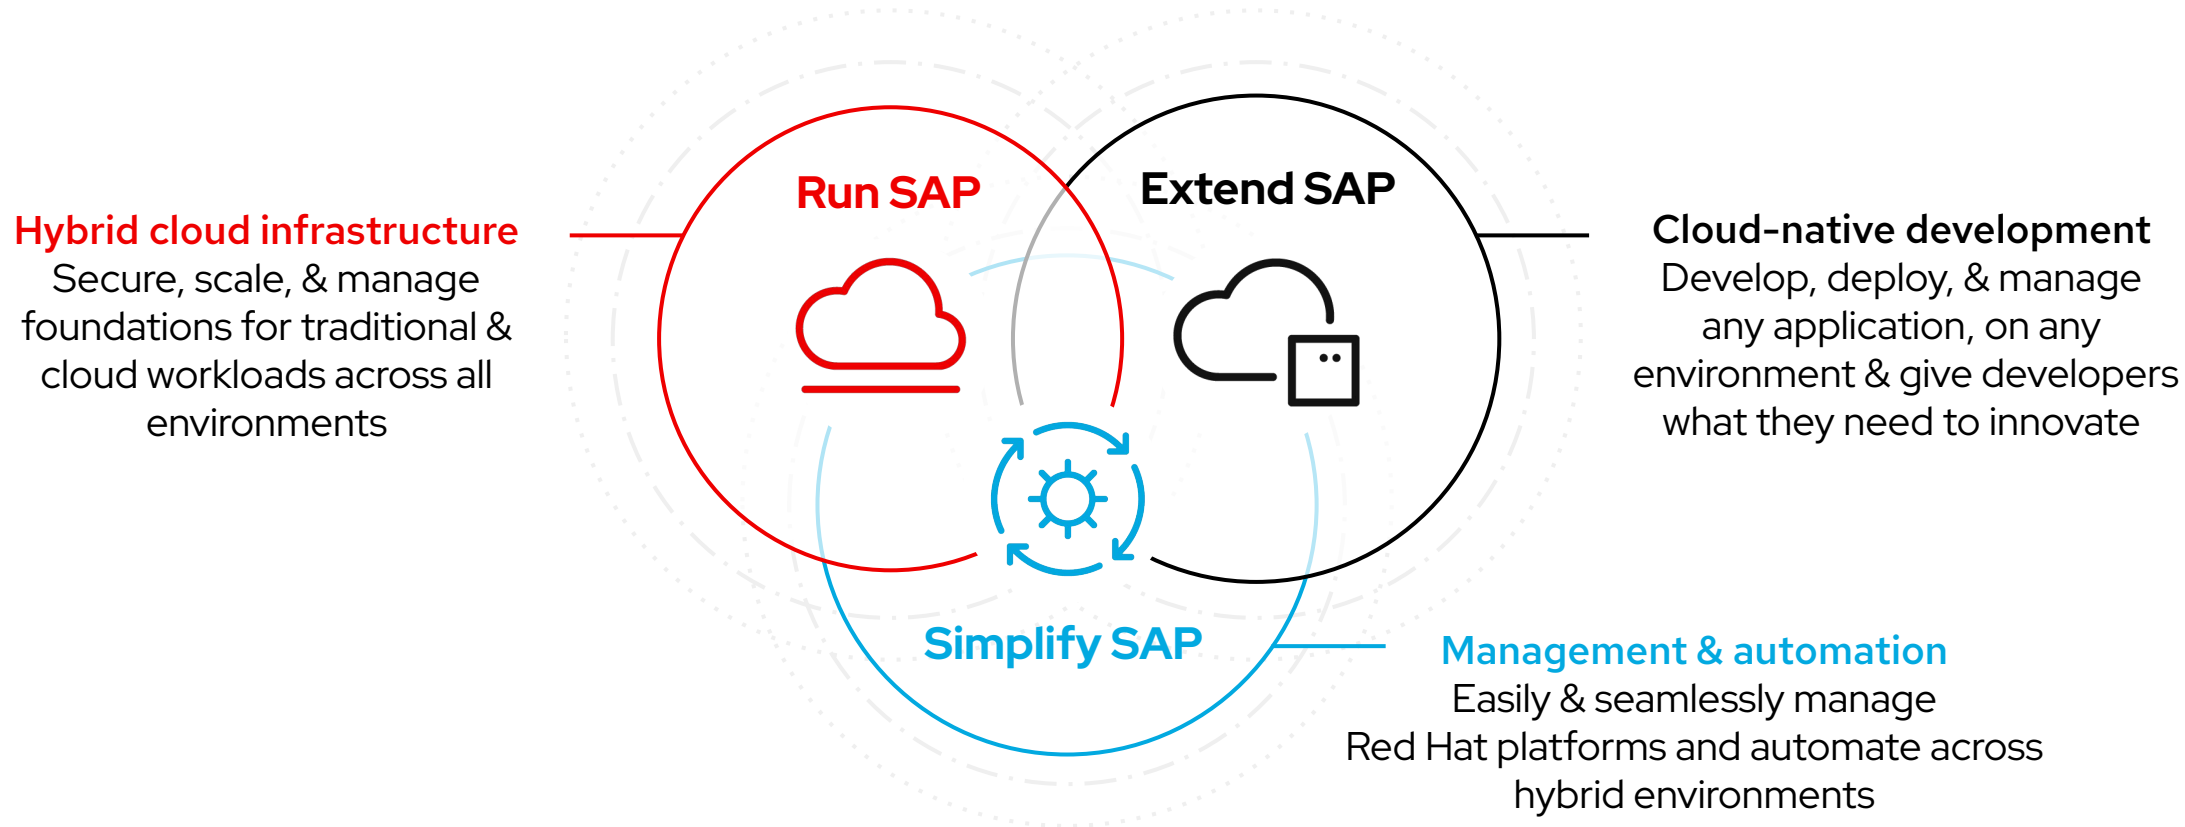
Hybrid cloud infrastructure
Secure, scale, & manage foundations for traditional & cloud workloads across all environments

Run SAP

Extend SAP

Cloud-native development
Develop, deploy, & manage any application, on any environment & give developers what they need to innovate

Simplify SAP

Management & automation
Easily & seamlessly manage Red Hat platforms and automate across hybrid environments